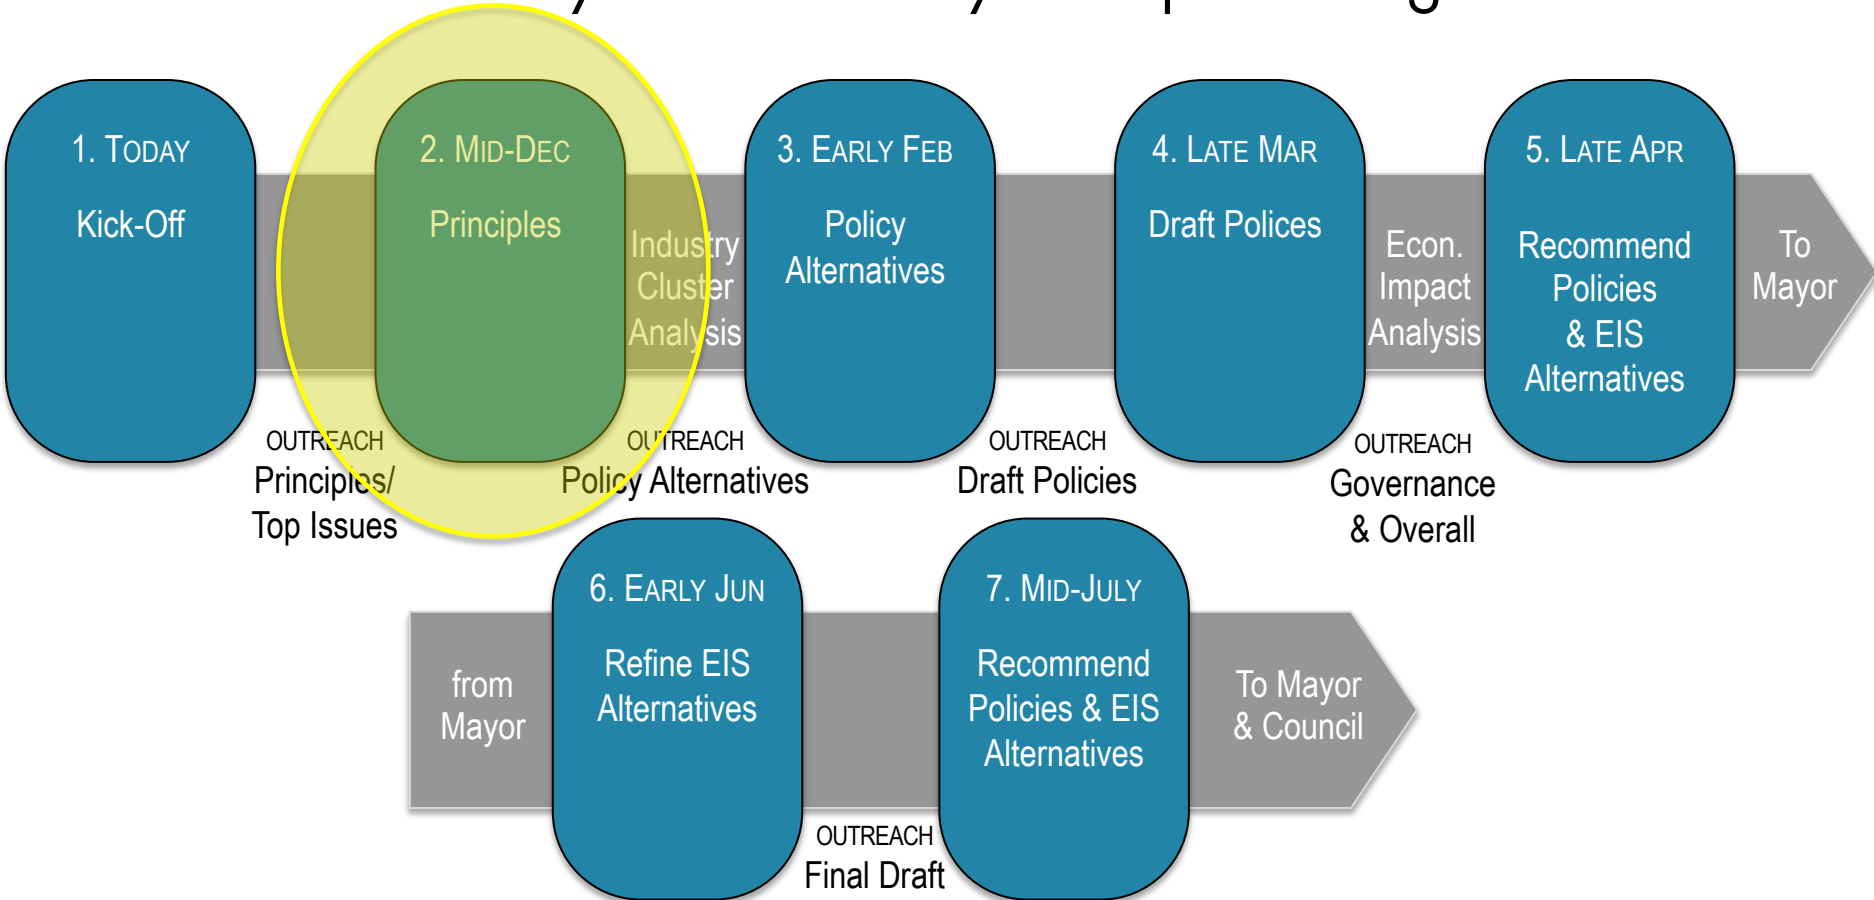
1. TODAY

Kick-Off

2. MID-DEC

Principles

Industry Cluster Analysis

3. EARLY FEB

Policy Alternatives

4. LATE MAR

Draft Polices

Econ. Impact Analysis

5. LATE APR

Recommend Policies & EIS Alternatives

To Mayor

OUTREACH
Principles/ Top Issues

OUTREACH
Policy Alternatives

OUTREACH
Draft Policies

OUTREACH
Governance & Overall

from Mayor

6. EARLY JUN

Refine EIS Alternatives

OUTREACH
Final Draft

7. MID-JULY

Recommend Policies & EIS Alternatives

To Mayor & Council